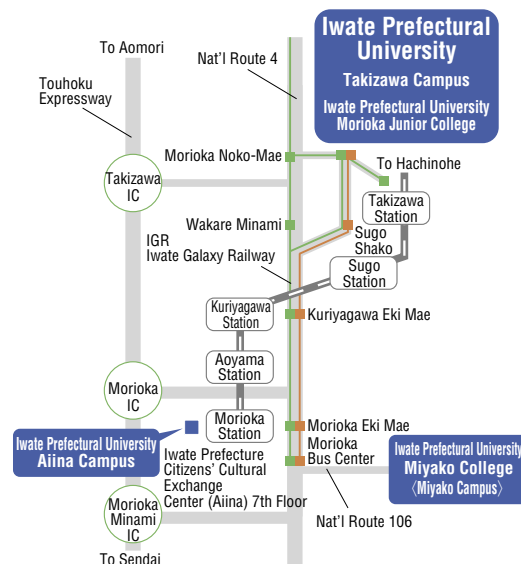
Iwate Prefectural University
Takizawa Campus
Iwate Prefectural University Morioka Junior College

To Aomori

Nat'l Route 4

Touhoku Expressway

Morioka Noko-Mae

To Hachinohe

Takizawa IC

Takizawa Station

Wakare Minami

Sugo Shako

IGR Iwate Galaxy Railway

Sugo Station

Kuriyagawa Station

Kuriyagawa Eki Mae

Aoyama Station

Morioka IC

Morioka Station

Morioka Eki Mae

Iwate Prefectural University
Aiina Campus

Morioka Bus Center

Iwate Prefectural University
Miyako College
〈Miyako Campus〉

Iwate Prefecture Citizens' Cultural Exchange Center (Aiina) 7th Floor

Morioka Minami IC

Nat'l Route 106

To Sendai